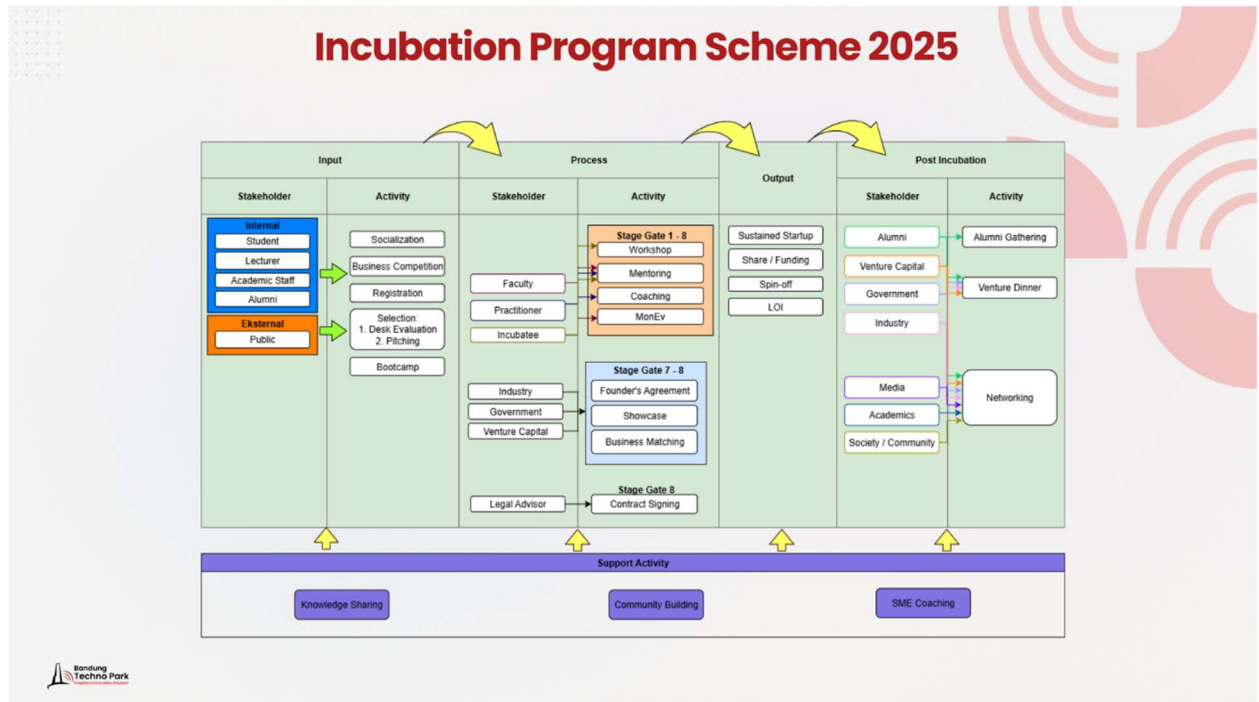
Incubation Program Scheme 2025

| Input | | Process | | Output | Post Incubation | |
|---|---|---|---|---|---|---|
| Stakeholder | Activity | Stakeholder | Activity | | Stakeholder | Activity |

Internal
Student
Lecturer
Academic Staff
Alumni

Eksternal
Public

Socialization
Business Competition
Registration
Selection:
1. Desk Evaluation
2. Pitching
Bootcamp

Faculty
Practitioner
Incubatee

Stage Gate 1 - 8
Workshop
Mentoring
Coaching
MonEv

Industry
Government
Venture Capital

Stage Gate 7 - 8
Founder's Agreement
Showcase
Business Matching

Legal Advisor

Stage Gate 8
Contract Signing

Sustained Startup
Share / Funding
Spin-off
LOI

Alumni
Venture Capital
Government
Industry
Media
Academics
Society / Community

Alumni Gathering
Venture Dinner
Networking

Support Activity
Knowledge Sharing
Community Building
SME Coaching

Bandung Techno Park